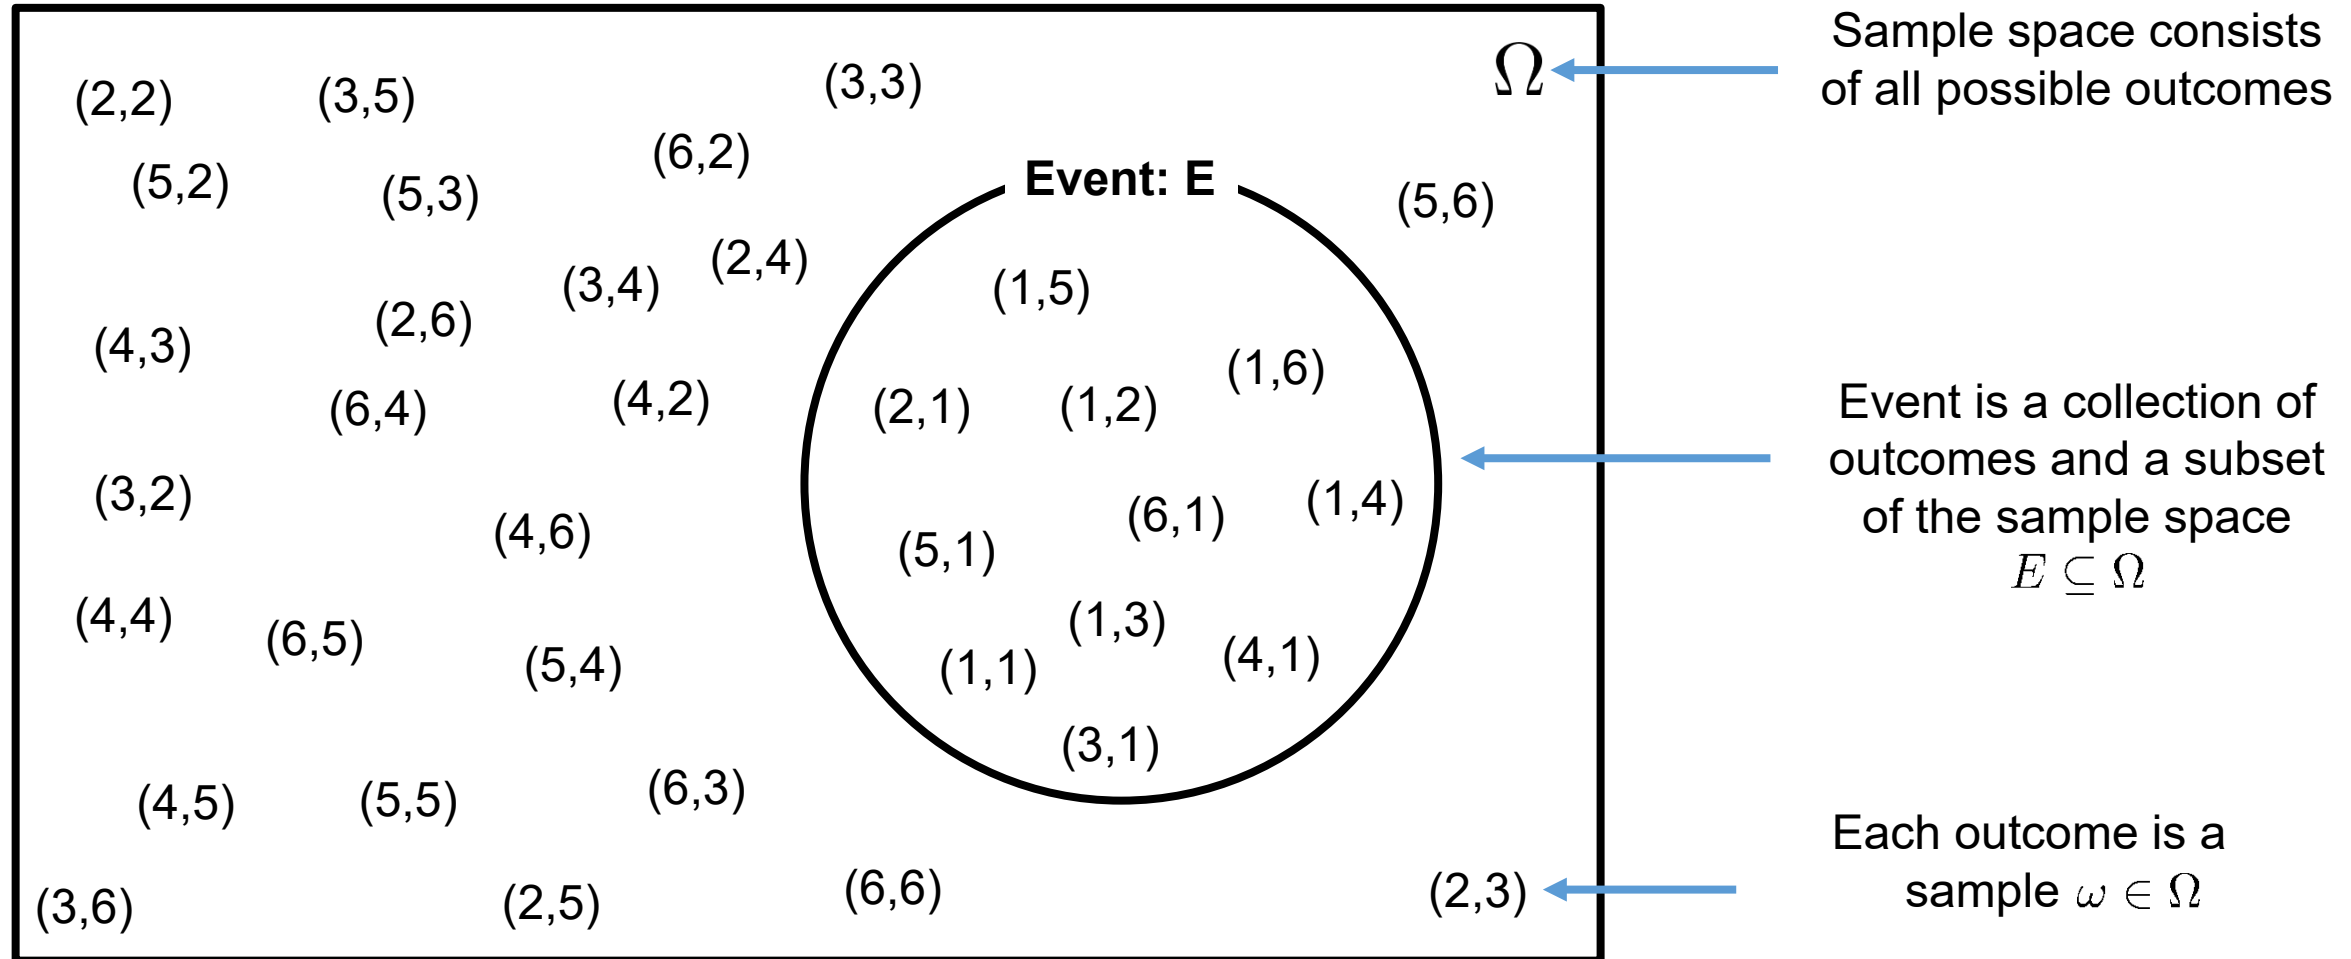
(2,2) (3,5) (3,3) $\Omega$

Sample space consists of all possible outcomes

(5,2) (5,3) (6,2)

Event: E

(5,6)

(3,4) (2,4)

(1,5)

(4,3) (2,6)

(1,6)

(6,4) (4,2)

(2,1) (1,2)

Event is a collection of outcomes and a subset of the sample space $E \subseteq \Omega$

(3,2) (4,6)

(6,1) (1,4)

(5,1)

(4,4) (6,5) (5,4)

(1,3) (4,1)

(1,1)

(3,1)

(4,5) (5,5) (6,3)

Each outcome is a sample $\omega \in \Omega$

(3,6) (2,5) (6,6) (2,3)